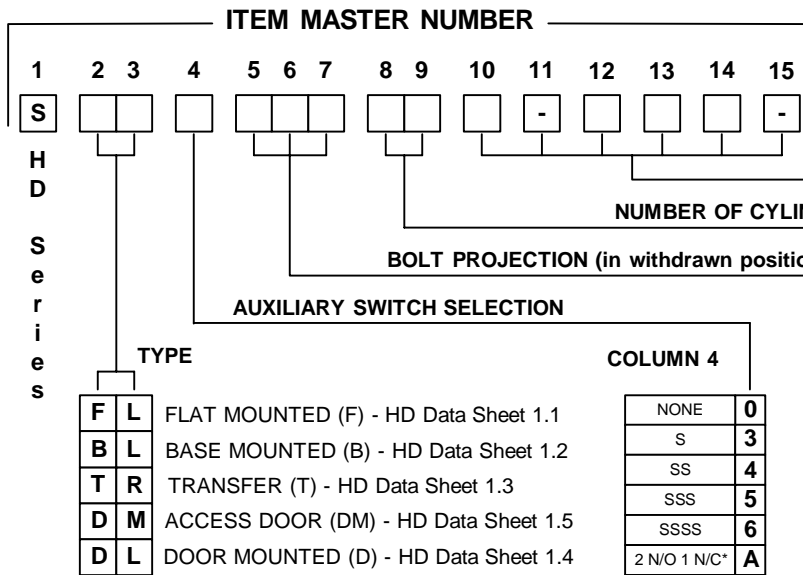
ITEM MASTER NUMBER

1 2 3 4 5 6 7 8 9 10 11 12 13 14 15

S

-

-

H
D

S
e
r
i
e
s

NUMBER OF CYLI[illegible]

BOLT PROJECTION (in withdrawn positio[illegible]

AUXILIARY SWITCH SELECTION

TYPE

| F | L | FLAT MOUNTED (F) - HD Data Sheet 1.1 |
|---|---|---|
| B | L | BASE MOUNTED (B) - HD Data Sheet 1.2 |
| T | R | TRANSFER (T) - HD Data Sheet 1.3 |
| D | M | ACCESS DOOR (DM) - HD Data Sheet 1.5 |
| D | L | DOOR MOUNTED (D) - HD Data Sheet 1.4 |

COLUMN 4

| NONE | 0 |
|---|---|
| S | 3 |
| SS | 4 |
| SSS | 5 |
| SSSS | 6 |
| 2 N/O 1 N/C* | A |